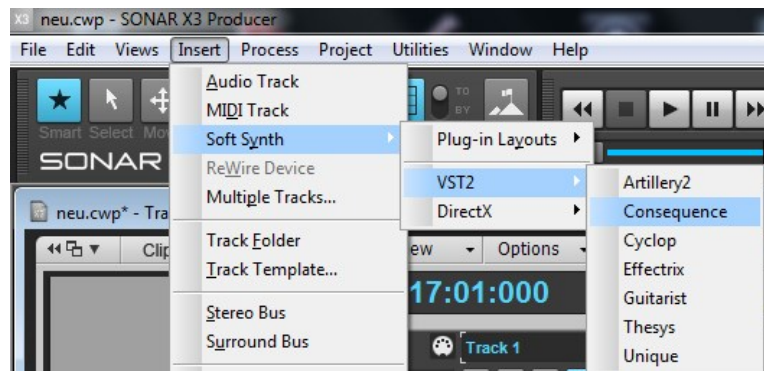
X3 neu.cwp - SONAR X3 Producer

File Edit Views Insert Process Project Utilities Window Help

Smart Select Mo

SONAR

neu.cwp* - Tra

Clip

Audio Track
MIDI Track
Soft Synth
ReWire Device
Multiple Tracks...
Track Folder
Track Template...
Stereo Bus
Surround Bus

Plug-in Layouts
VST2
DirectX

Artillery2
Consequence
Cyclop
Effectrix
Guitarist
Thesys
Unique

TO
BY

ew
Options

17:01:000

Track 1